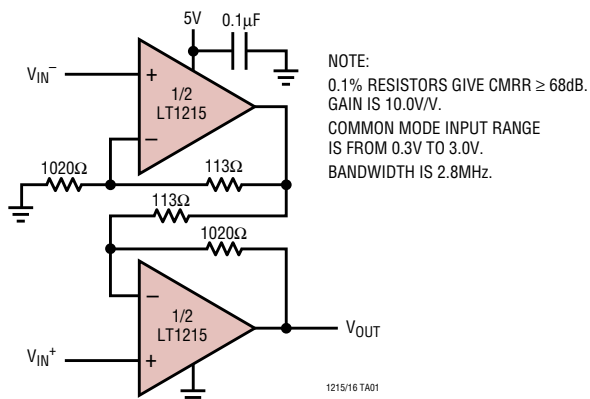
5V

0.1μF

$V_{IN}^{-}$

+

1/2
LT1215

–

1020Ω

113Ω

113Ω

1020Ω

–

1/2
LT1215

+

$V_{IN}^{+}$

$V_{OUT}$

NOTE:
0.1% RESISTORS GIVE CMRR ≥ 68dB.
GAIN IS 10.0V/V.
COMMON MODE INPUT RANGE IS FROM 0.3V TO 3.0V.
BANDWIDTH IS 2.8MHz.

1215/16 TA01